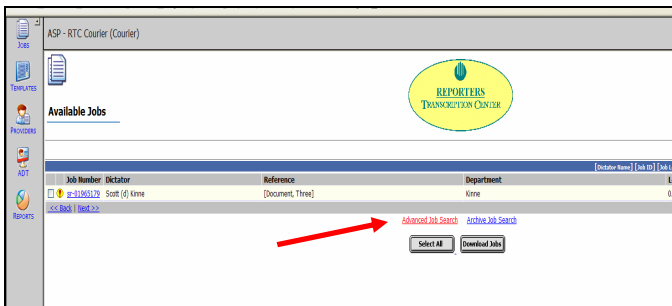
JOBS

TEMPLATES

PROVIDERS

ADT

REPORTS

ASP - RTC Courier (Courier)

Available Jobs

REPORTERS TRANSCRIPTION CENTER

[Dictator Name] [Job ID] [Job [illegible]

| | Job Number | Dictator | Reference | Department | L |
|---|---|---|---|---|---|
| | sr-01965179 | Scott (d) Kinne | [Document, Three] | Kinne | 0 |

<< Back | Next >>

Advanced Job Search Archive Job Search

Select All Download Jobs